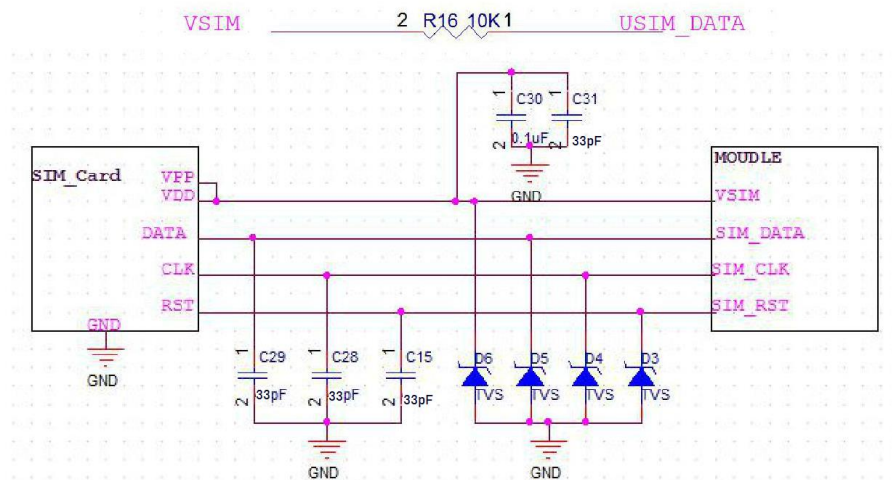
VSIM 2 R16 10K 1 USIM_DATA

1 C30 1 C31
0.1uF 2 2 33pF
GND

SIM_Card
VPP
VDD
DATA
CLK
RST
GND
GND

MOUDLE
VSIM
SIM_DATA
SIM_CLK
SIM_RST

1 C29 1 C28 1 C15
2 33pF 2 33pF 2 33pF
GND

D6 D5 D4 D3
TVS TVS TVS TVS
GND